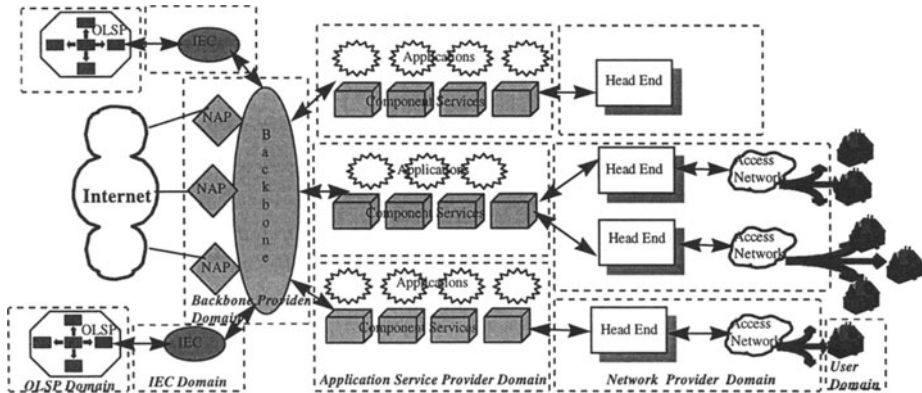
OLSP
IEC
Applications
Component Services
Head End
Internet
NAP
NAP
NAP
Backbone
Applications
Component Services
Head End
Access Network
Head End
Access Network
Backbone Provider Domain
Applications
Component Services
Head End
Access Network
OLSP
IEC
OLSP Domain
IEC Domain
Application Service Provider Domain
Network Provider Domain
User Domain